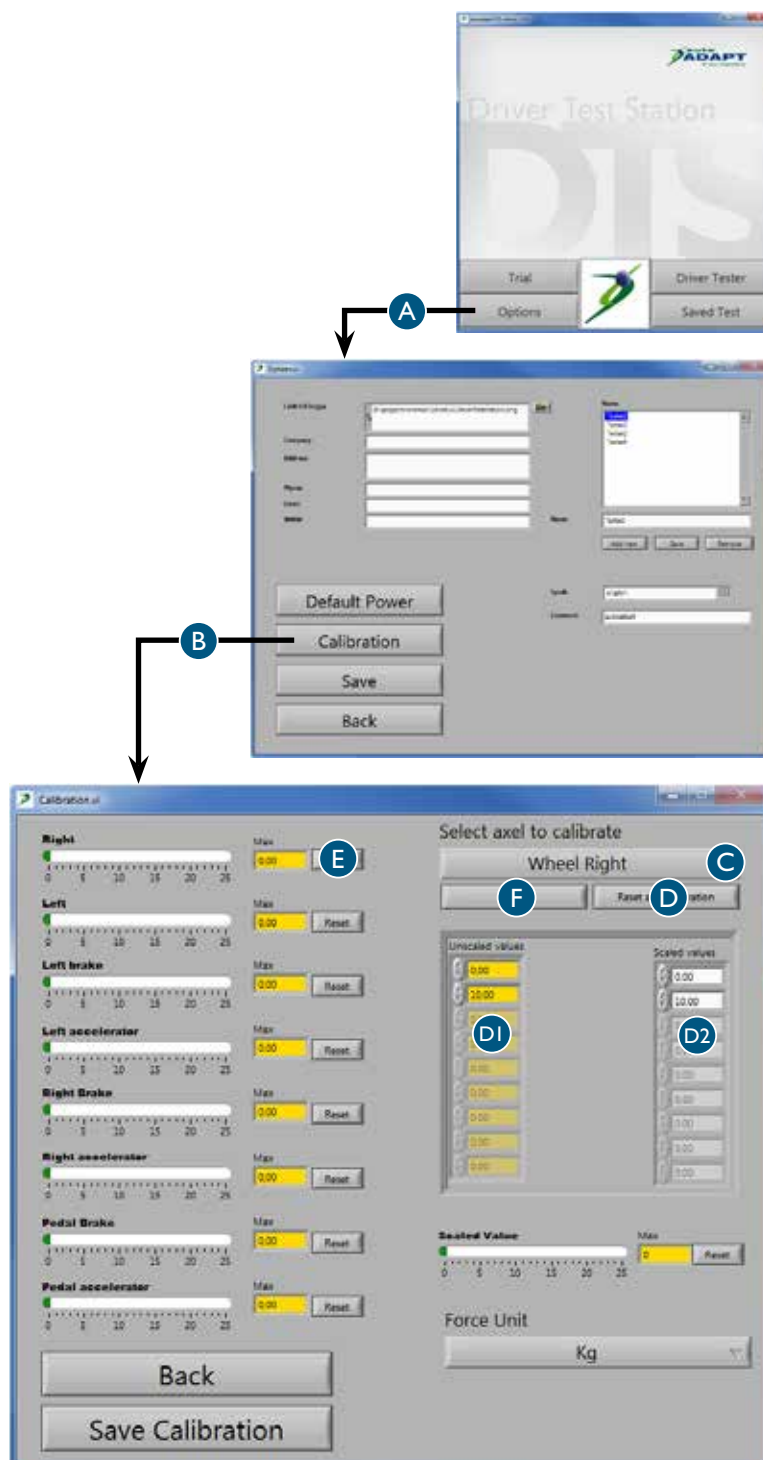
ADAPT

Driver Test Station

DTS

Trial

Driver Tester

A

Options

Saved Test

Company

Address

Phone

Name

Add new

Save

Remove

Default Power

B

Calibration

Save

Back

Calibration

Right

0 5 10 15 20 25

Max

0,00

E

Left

0 5 10 15 20 25

Max

0,00

Reset

Left brake

0 5 10 15 20 25

Max

0,00

Reset

Left accelerator

0 5 10 15 20 25

Max

0,00

Reset

Right Brake

0 5 10 15 20 25

Max

0,00

Reset

Right accelerator

0 5 10 15 20 25

Max

0,00

Reset

Pedal Brake

0 5 10 15 20 25

Max

0,00

Reset

Pedal accelerator

0 5 10 15 20 25

Max

0,00

Reset

Back

Save Calibration

Select axel to calibrate

Wheel Right

C

F

Reset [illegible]ation

D

Unscaled values

0,00

10,00

D1

0,00

0,00

0,00

0,00

0,00

Scaled values

0.00

10.00

D2

0.00

0.00

0.00

0.00

0.00

Scaled Value

0 5 10 15 20 25

Max

0

Reset

Force Unit

Kg